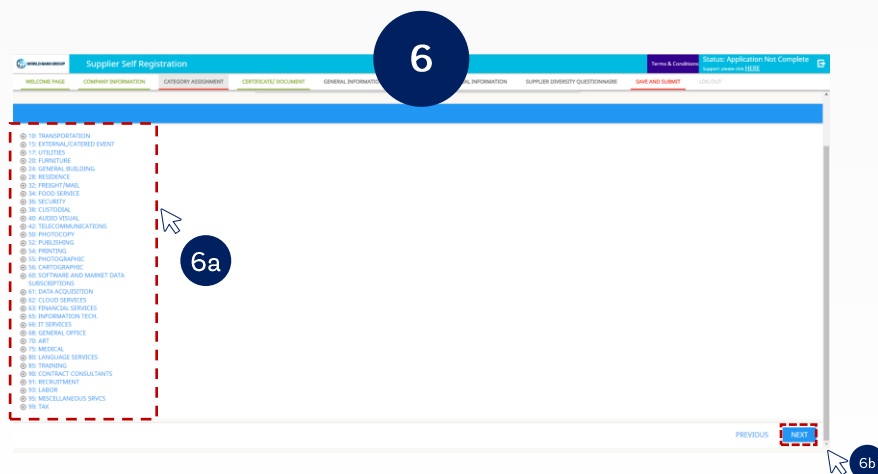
WORLD BANK GROUP

Supplier Self Registration

6

Terms & Conditions

Status: Application Not Complete

Support: please visit HERE

WELCOME PAGE
COMPANY INFORMATION
CATEGORY ASSIGNMENT
CERTIFICATE/ DOCUMENT
GENERAL INFORMATION
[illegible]AL INFORMATION
SUPPLIER DIVERSITY QUESTIONNAIRE
SAVE AND SUBMIT
LOG OUT

⊕ 10: TRANSPORTATION
⊕ 15: EXTERNAL/CATERED EVENT
⊕ 17: UTILITIES
⊕ 20: FURNITURE
⊕ 24: GENERAL BUILDING
⊕ 28: RESIDENCE
⊕ 32: FREIGHT/MAIL
⊕ 34: FOOD SERVICE
⊕ 36: SECURITY
⊕ 38: CUSTODIAL
⊕ 40: AUDIO VISUAL
⊕ 42: TELECOMMUNICATIONS
⊕ 50: PHOTOCOPY
⊕ 52: PUBLISHING
⊕ 54: PRINTING
⊕ 55: PHOTOGRAPHIC
⊕ 58: CARTOGRAPHIC
⊕ 60: SOFTWARE AND MARKET DATA SUBSCRIPTIONS
⊕ 61: DATA ACQUISITION
⊕ 62: CLOUD SERVICES
⊕ 63: FINANCIAL SERVICES
⊕ 65: INFORMATION TECH.
⊕ 66: IT SERVICES
⊕ 68: GENERAL OFFICE
⊕ 70: ART
⊕ 75: MEDICAL
⊕ 80: LANGUAGE SERVICES
⊕ 85: TRAINING
⊕ 90: CONTRACT CONSULTANTS
⊕ 91: RECRUITMENT
⊕ 93: LABOR
⊕ 95: MISCELLANEOUS SRVCS
⊕ 99: TAX

6a

PREVIOUS
NEXT

6b